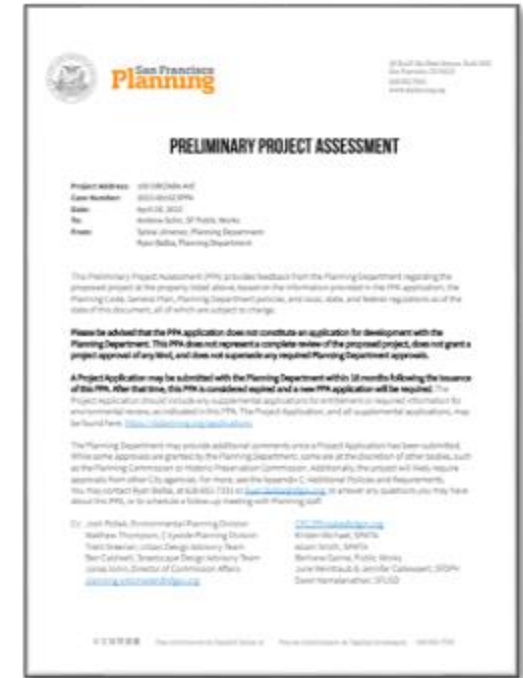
San Francisco
Planning

PRELIMINARY PROJECT ASSESSMENT

Project Address: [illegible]
Case Number: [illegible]
Date: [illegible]
To: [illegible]
From: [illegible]

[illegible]

Please be advised that this PPA application does not constitute an application for development with the Planning Department. This PPA does not represent a complete review of the proposed project, does not grant a project approval of any kind, and does not supersede any required Planning Department approvals.

A Project Application may be submitted with the Planning Department within 18 months following the issuance of this PPA. After that time, this PPA is considered expired and a new PPA application will be required. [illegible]

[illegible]

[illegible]